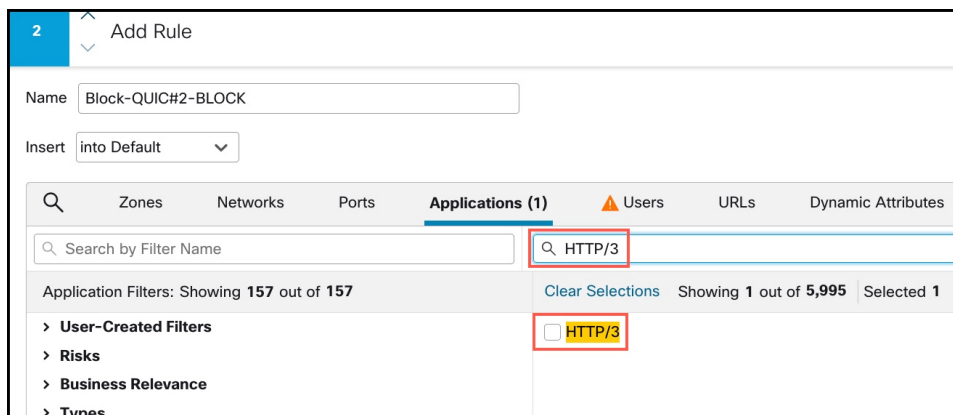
2

Add Rule

Name Block-QUIC#2-BLOCK

Insert into Default

Zones Networks Ports Applications (1) Users URLs Dynamic Attributes

Search by Filter Name

HTTP/3

Application Filters: Showing 157 out of 157

Clear Selections Showing 1 out of 5,995 Selected 1

> User-Created Filters
> Risks
> Business Relevance
> Types

HTTP/3